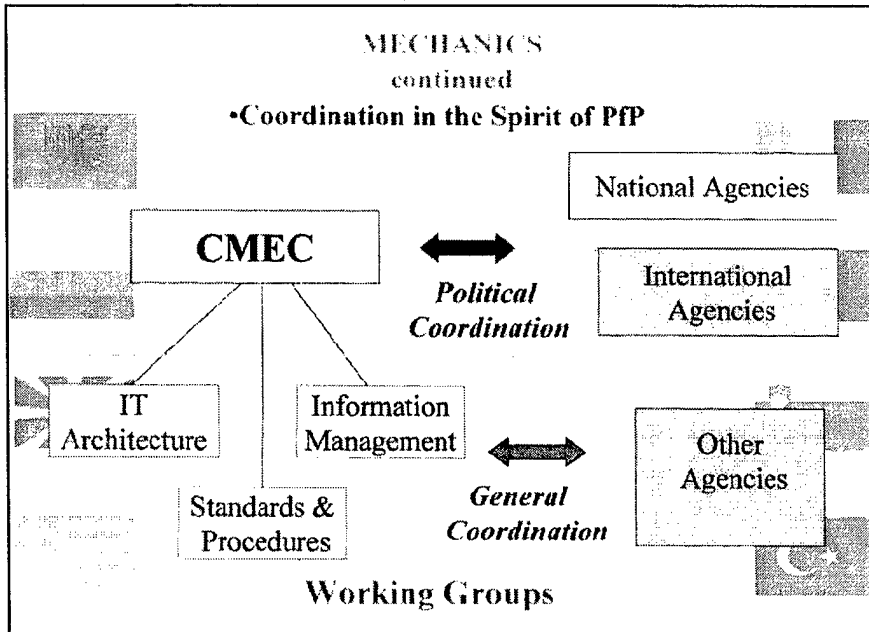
MECHANICS
continued
•Coordination in the Spirit of PfP

National Agencies

CMEC

Political Coordination

International Agencies

IT Architecture

Information Management

Other Agencies

Standards & Procedures

General Coordination

Working Groups